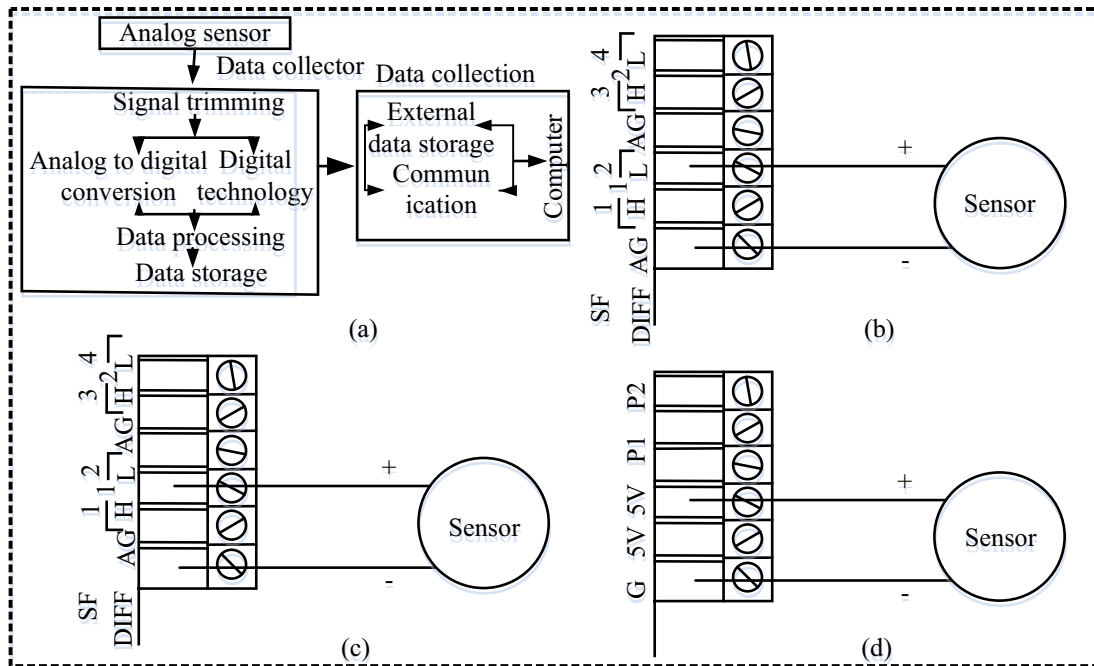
Analog sensor

Data collector

Data collection

Signal trimming

Analog to digital conversion

Digital technology

Data processing

Data storage

External data storage

Commun ication

Computer

(a)

4 2 L H 3 AG 2 1 L H 1 AG SF DIFF

+

Sensor

-

(b)

4 2 L H 3 AG 2 1 L H 1 AG SF DIFF

+

Sensor

-

(c)

P2 P1 5V 5V G

+

Sensor

-

(d)